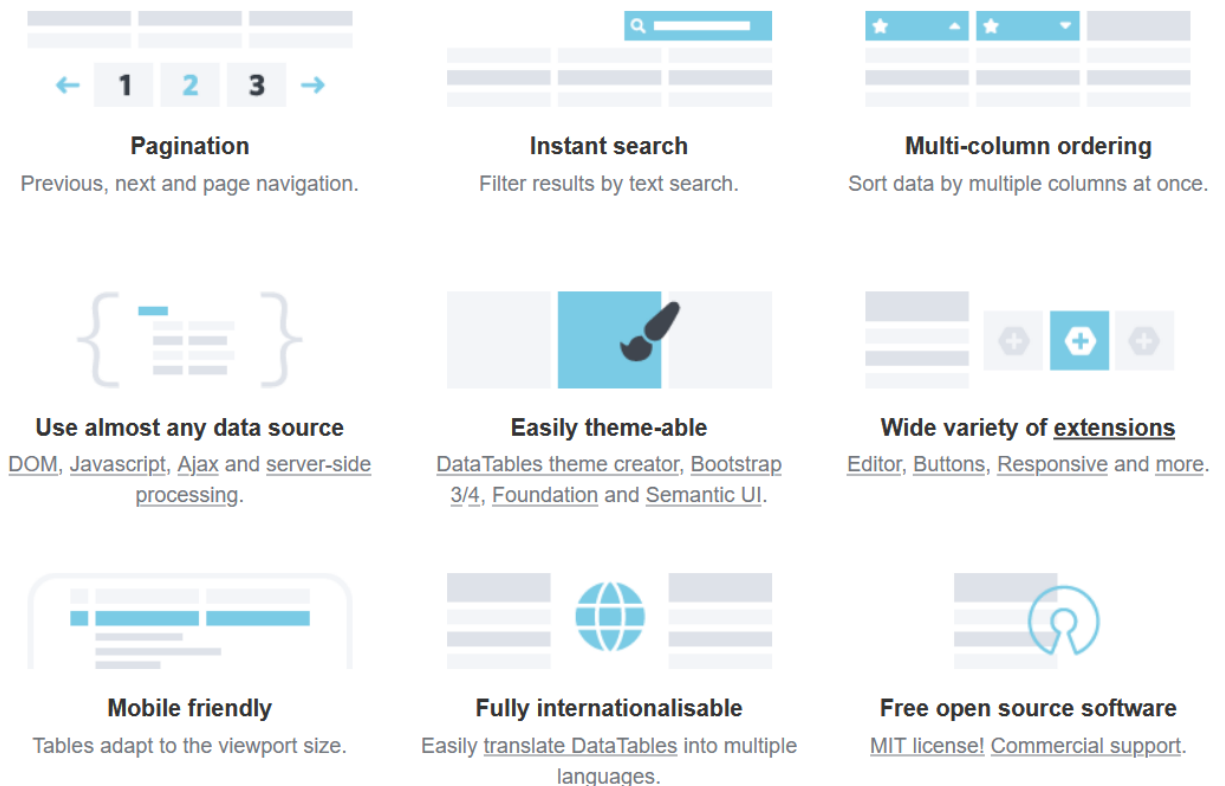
← 1 2 3 →

Pagination
Previous, next and page navigation.

Instant search
Filter results by text search.

Multi-column ordering
Sort data by multiple columns at once.

Use almost any data source
DOM, Javascript, Ajax and server-side processing.

Easily theme-able
DataTables theme creator, Bootstrap 3/4, Foundation and Semantic UI.

Wide variety of extensions
Editor, Buttons, Responsive and more.

Mobile friendly
Tables adapt to the viewport size.

Fully internationalisable
Easily translate DataTables into multiple languages.

Free open source software
MIT license! Commercial support.